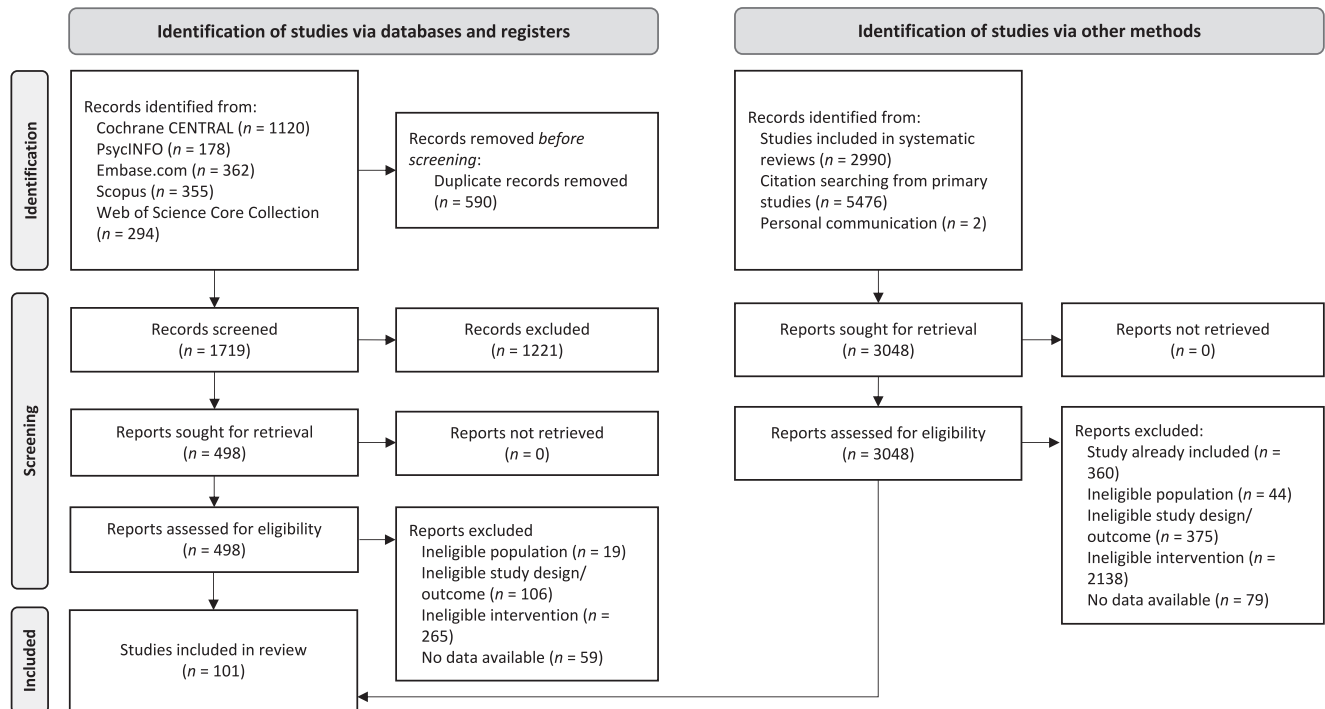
Identification of studies via databases and registers

Identification of studies via other methods

Identification

Records identified from:
Cochrane CENTRAL ($n$ = 1120)
PsycINFO ($n$ = 178)
Embase.com ($n$ = 362)
Scopus ($n$ = 355)
Web of Science Core Collection ($n$ = 294)

Records removed *before screening*:
Duplicate records removed ($n$ = 590)

Records identified from:
Studies included in systematic reviews ($n$ = 2990)
Citation searching from primary studies ($n$ = 5476)
Personal communication ($n$ = 2)

Screening

Records screened ($n$ = 1719)

Records excluded ($n$ = 1221)

Reports sought for retrieval ($n$ = 3048)

Reports not retrieved ($n$ = 0)

Reports sought for retrieval ($n$ = 498)

Reports not retrieved ($n$ = 0)

Reports assessed for eligibility ($n$ = 3048)

Reports excluded:
Study already included ($n$ = 360)
Ineligible population ($n$ = 44)
Ineligible study design/ outcome ($n$ = 375)
Ineligible intervention ($n$ = 2138)
No data available ($n$ = 79)

Reports assessed for eligibility ($n$ = 498)

Reports excluded
Ineligible population ($n$ = 19)
Ineligible study design/ outcome ($n$ = 106)
Ineligible intervention ($n$ = 265)
No data available ($n$ = 59)

Included

Studies included in review ($n$ = 101)